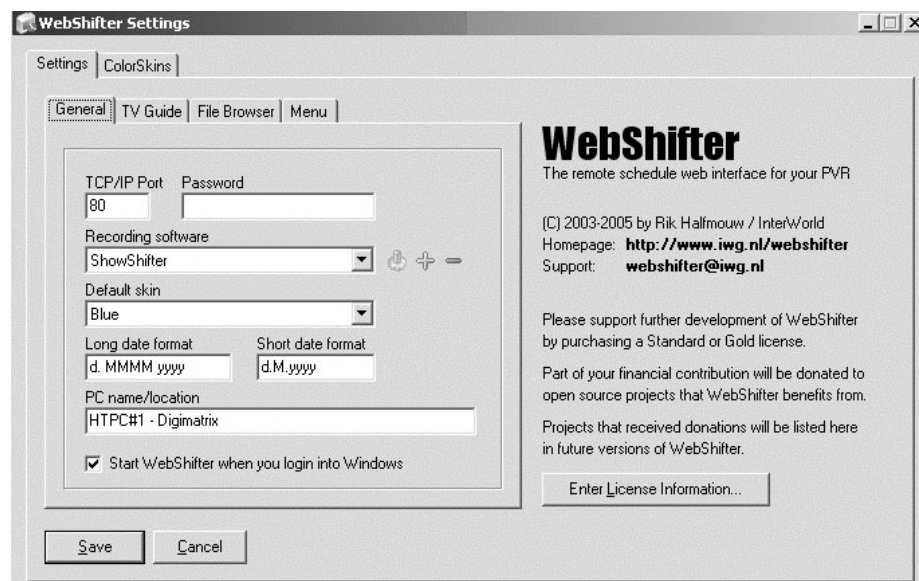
WebShifter Settings

Settings | ColorSkins

General | TV Guide | File Browser | Menu

TCP/IP Port
80
Password

Recording software
ShowShifter

Default skin
Blue

Long date format
d. MMMM yyyy
Short date format
d.M.yyyy

PC name/location
HTPC#1 - Digimatrix

Start WebShifter when you login into Windows

WebShifter
The remote schedule web interface for your PVR

(C) 2003-2005 by Rik Halfmouw / InterWorld
Homepage: http://www.iwg.nl/webshifter
Support: webshifter@iwg.nl

Please support further development of WebShifter by purchasing a Standard or Gold license.

Part of your financial contribution will be donated to open source projects that WebShifter benefits from.

Projects that received donations will be listed here in future versions of WebShifter.

Enter License Information...

Save
Cancel